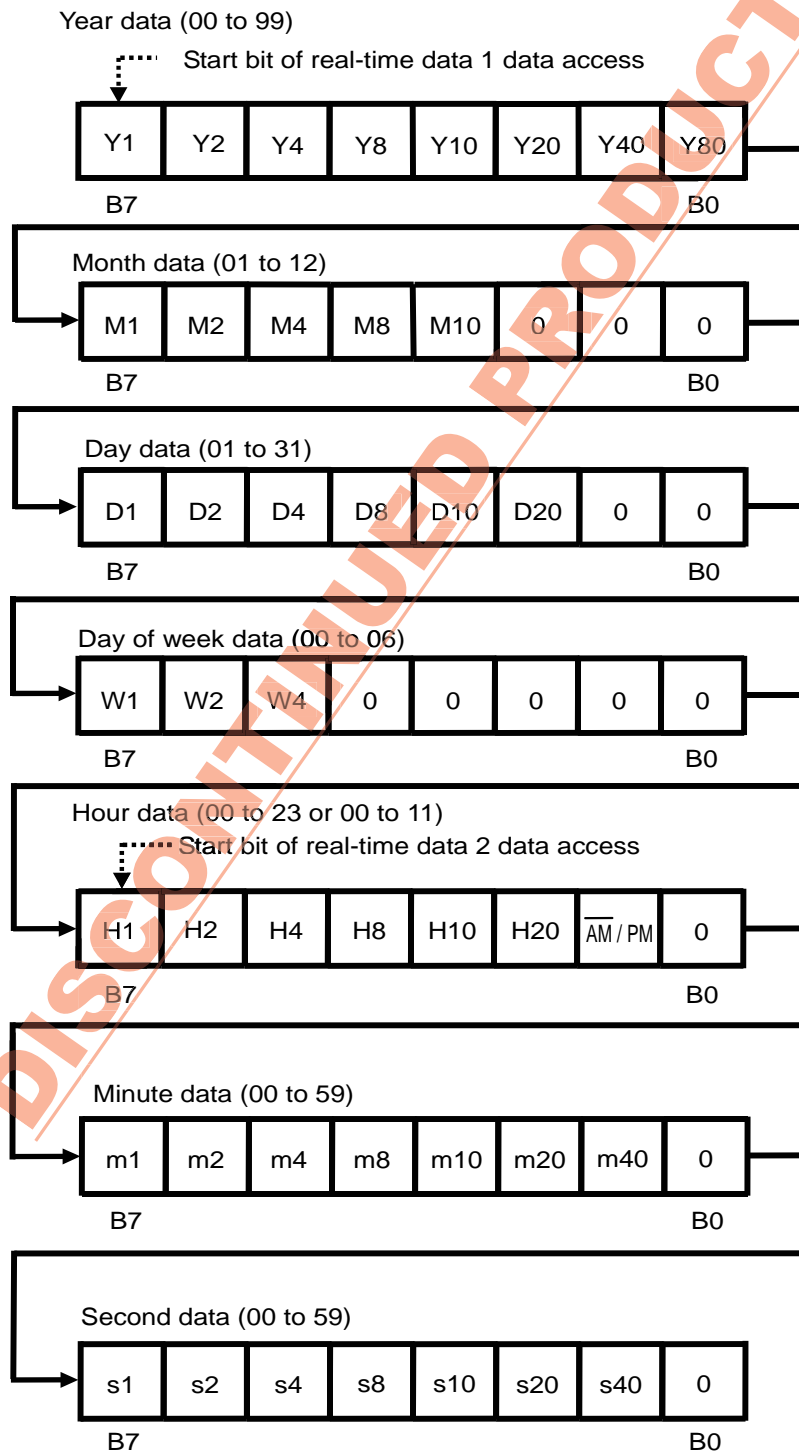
Year data (00 to 99)

Start bit of real-time data 1 data access

| Y1 | Y2 | Y4 | Y8 | Y10 | Y20 | Y40 | Y80 |
|---|---|---|---|---|---|---|---|

B7 B0

Month data (01 to 12)

| M1 | M2 | M4 | M8 | M10 | 0 | 0 | 0 |
|---|---|---|---|---|---|---|---|

B7 B0

Day data (01 to 31)

| D1 | D2 | D4 | D8 | D10 | D20 | 0 | 0 |
|---|---|---|---|---|---|---|---|

B7 B0

Day of week data (00 to 06)

| W1 | W2 | W4 | 0 | 0 | 0 | 0 | 0 |
|---|---|---|---|---|---|---|---|

B7 B0

Hour data (00 to 23 or 00 to 11)

Start bit of real-time data 2 data access

| H1 | H2 | H4 | H8 | H10 | H20 | $\overline{AM}$ / PM | 0 |
|---|---|---|---|---|---|---|---|

B7 B0

Minute data (00 to 59)

| m1 | m2 | m4 | m8 | m10 | m20 | m40 | 0 |
|---|---|---|---|---|---|---|---|

B7 B0

Second data (00 to 59)

| s1 | s2 | s4 | s8 | s10 | s20 | s40 | 0 |
|---|---|---|---|---|---|---|---|

B7 B0

DISCONTINUED PRODUCT